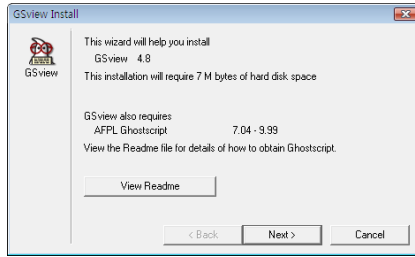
GSview Install

GSview

This wizard will help you install
GSview 4.8
This installation will require 7 M bytes of hard disk space

GSview also requires
AFPL Ghostscript 7.04 - 9.99
View the Readme file for details of how to obtain Ghostscript.

View Readme

< Back
Next >
Cancel